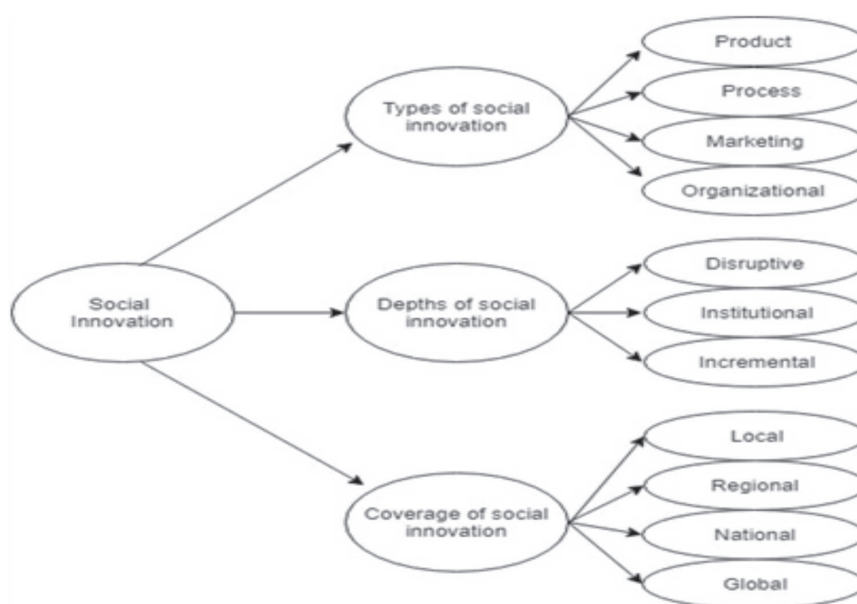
Social Innovation

Types of social innovation

Product

Process

Marketing

Organizational

Depths of social innovation

Disruptive

Institutional

Incremental

Coverage of social innovation

Local

Regional

National

Global